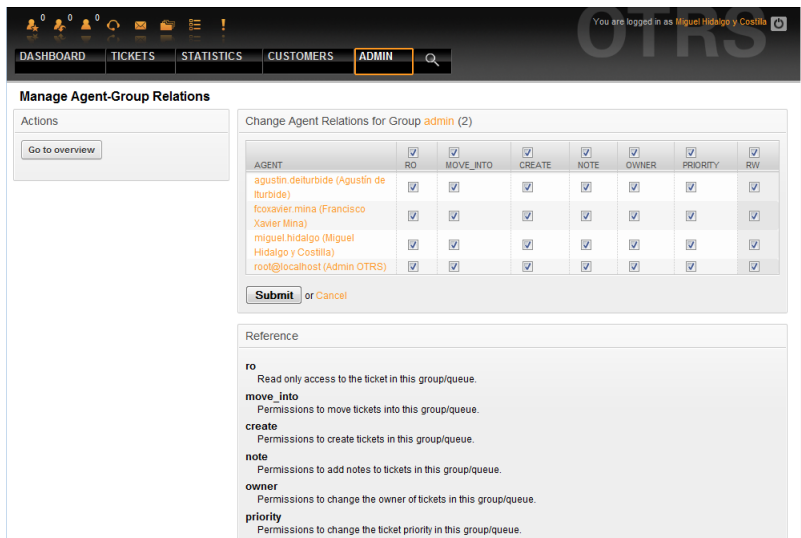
0 0 0

You are logged in as Miguel Hidalgo y Costilla

OTRS

DASHBOARD TICKETS STATISTICS CUSTOMERS ADMIN

Manage Agent-Group Relations

Actions

Go to overview

Change Agent Relations for Group admin (2)

| AGENT | RO | MOVE_INTO | CREATE | NOTE | OWNER | PRIORITY | RW |
|---|---|---|---|---|---|---|---|
| agustin.deiturbide (Agustín de Iturbide) | ☑ | ☑ | ☑ | ☑ | ☑ | ☑ | ☑ |
| fcoxavier.mina (Francisco Xavier Mina) | ☑ | ☑ | ☑ | ☑ | ☑ | ☑ | ☑ |
| miguel.hidalgo (Miguel Hidalgo y Costilla) | ☑ | ☑ | ☑ | ☑ | ☑ | ☑ | ☑ |
| root@localhost (Admin OTRS) | ☑ | ☑ | ☑ | ☑ | ☑ | ☑ | ☑ |

Submit or Cancel

Reference

ro
Read only access to the ticket in this group/queue.

move_into
Permissions to move tickets into this group/queue.

create
Permissions to create tickets in this group/queue.

note
Permissions to add notes to tickets in this group/queue.

owner
Permissions to change the owner of tickets in this group/queue.

priority
Permissions to change the ticket priority in this group/queue.